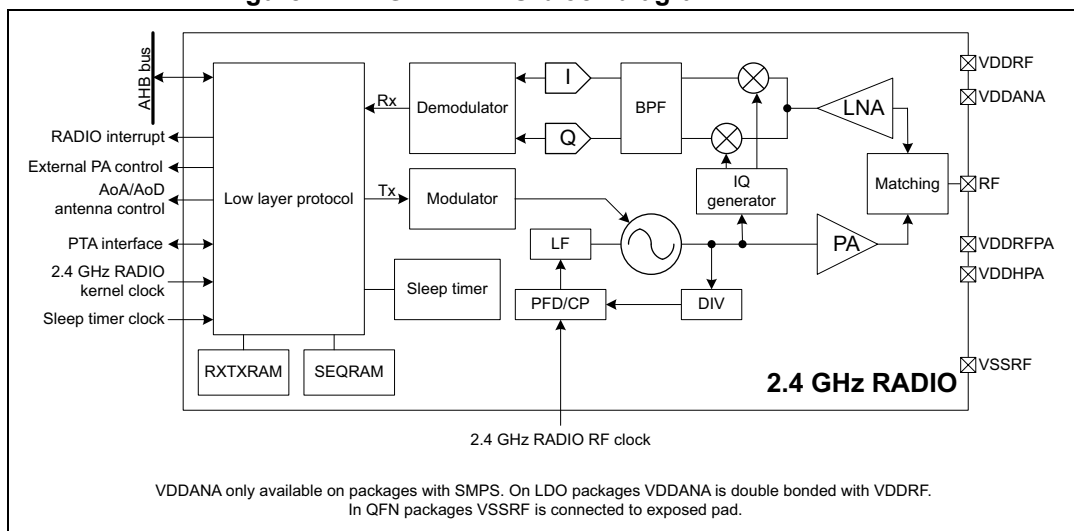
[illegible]

AHB bus

RADIO interrupt
External PA control
AoA/AoD antenna control
PTA interface
2.4 GHz RADIO kernel clock
Sleep timer clock

Low layer protocol

Rx
Tx

Demodulator
I
Q
BPF
LNA
Modulator
IQ generator
Matching
LF
PA
PFD/CP
DIV
Sleep timer

RXTXRAM
SEQRAM

2.4 GHz RADIO

VDDRF
VDDANA
RF
VDDRFPA
VDDHPA
VSSRF

2.4 GHz RADIO RF clock

VDDANA only available on packages with SMPS. On LDO packages VDDANA is double bonded with VDDRF. In QFN packages VSSRF is connected to exposed pad.